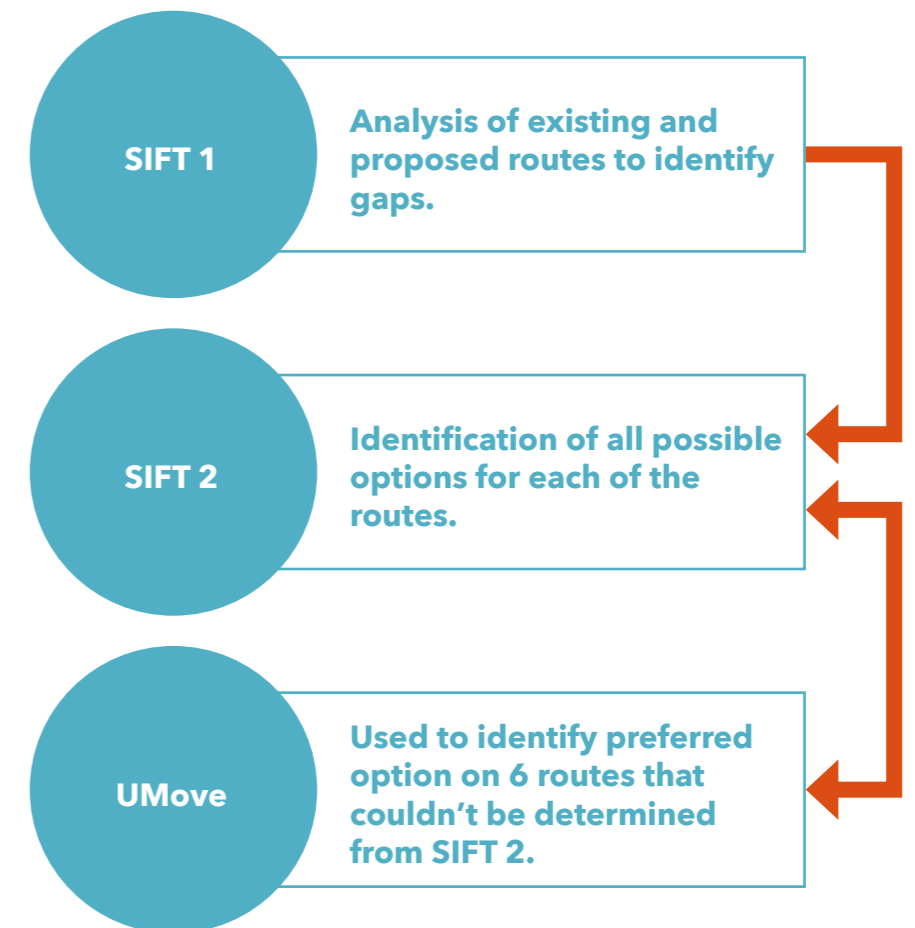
SIFT 1

Analysis of existing and proposed routes to identify gaps.

SIFT 2

Identification of all possible options for each of the routes.

UMove

Used to identify preferred option on 6 routes that couldn’t be determined from SIFT 2.